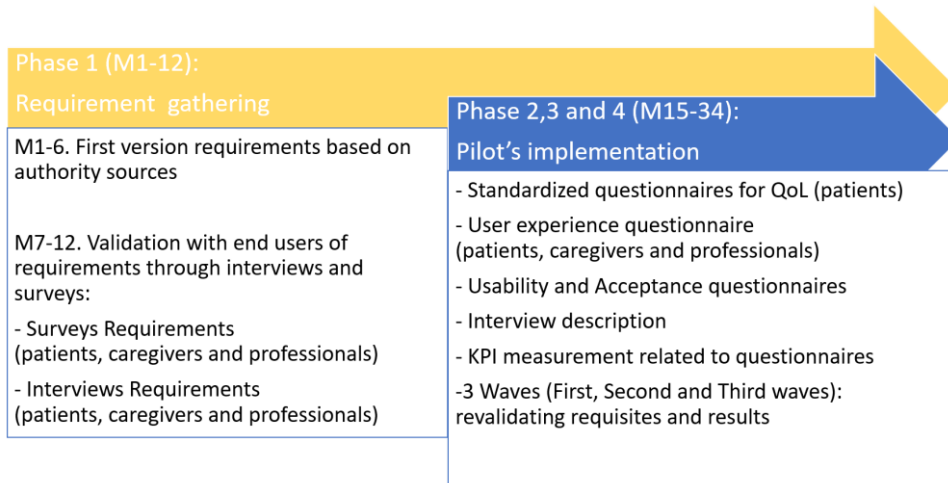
Phase 1 (M1-12):
Requirement gathering

M1-6. First version requirements based on authority sources

M7-12. Validation with end users of requirements through interviews and surveys:

- Surveys Requirements
(patients, caregivers and professionals)

- Interviews Requirements
(patients, caregivers and professionals)

Phase 2,3 and 4 (M15-34):
Pilot's implementation

- Standardized questionnaires for QoL (patients)

- User experience questionnaire
(patients, caregivers and professionals)

- Usability and Acceptance questionnaires

- Interview description

- KPI measurement related to questionnaires

-3 Waves (First, Second and Third waves): revalidating requisites and results